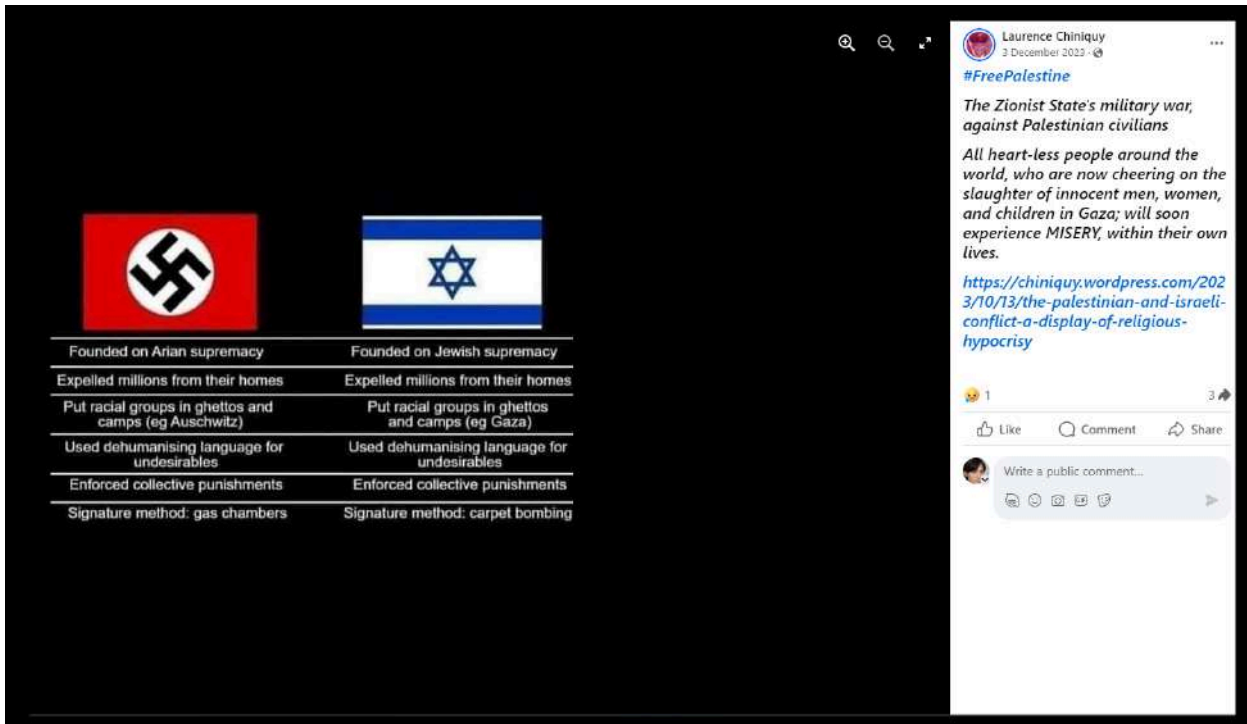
| | |
|---|---|
| Founded on Arian supremacy | Founded on Jewish supremacy |
| Expelled millions from their homes | Expelled millions from their homes |
| Put racial groups in ghettos and camps (eg Auschwitz) | Put racial groups in ghettos and camps (eg Gaza) |
| Used dehumanising language for undesirables | Used dehumanising language for undesirables |
| Enforced collective punishments | Enforced collective punishments |
| Signature method: gas chambers | Signature method: carpet bombing |

Laurence Chiniquy
3 December 2023 ·

#FreePalestine

The Zionist State's military war, against Palestinian civilians

All heart-less people around the world, who are now cheering on the slaughter of innocent men, women, and children in Gaza; will soon experience MISERY, within their own lives.

https://chiniquy.wordpress.com/2023/10/13/the-palestinian-and-israeli-conflict-a-display-of-religious-hypocrisy

1
3

Like
Comment
Share

Write a public comment...